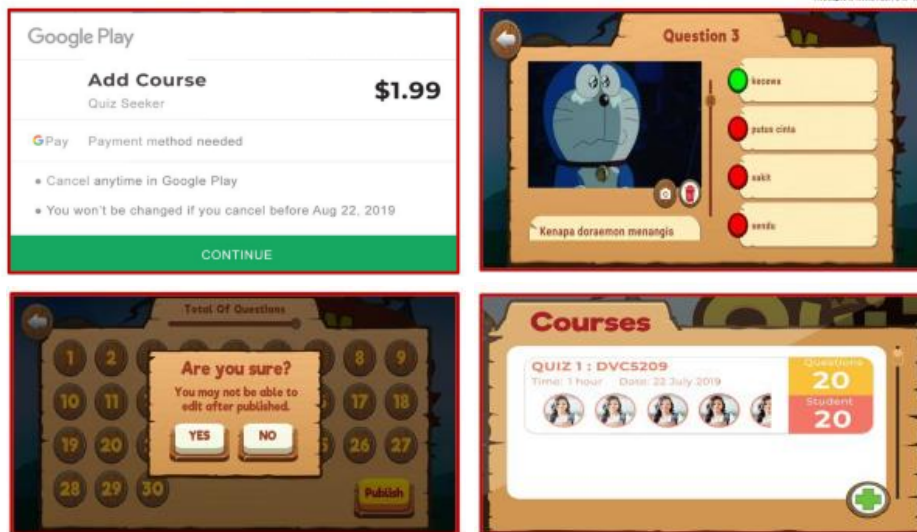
Google Play

Add Course
Quiz Seeker
$1.99

GPay Payment method needed

• Cancel anytime in Google Play
• You won't be changed if you cancel before Aug 22, 2019

CONTINUE

Question 3

kecewa
putus cinta
sakit
sendu

Kenapa doraemon menangis

Total Of Questions

1 2 8 9
10 11 17 18
19 20 26 27
28 29 30

Are you sure?
You may not be able to edit after published.
YES NO

Publish

Courses

QUIZ 1 : DVC5209
Time: 1 hour Date: 22 July 2019

Questions
20
Student
20